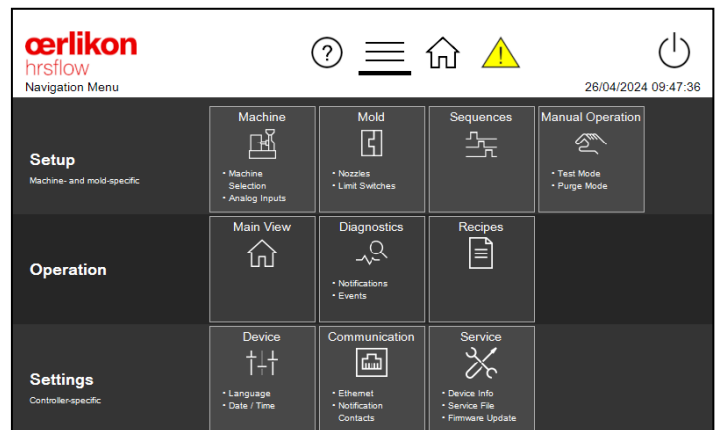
œrlikon
hrsflow
Navigation Menu

26/04/2024 09:47:36

Setup
Machine- and mold-specific

Machine
• Machine Selection
• Analog Inputs

Mold
• Nozzles
• Limit Switches

Sequences

Manual Operation
• Test Mode
• Purge Mode

Operation

Main View

Diagnostics
• Notifications
• Events

Recipes

Settings
Controller-specific

Device
• Language
• Date / Time

Communication
• Ethernet
• Notification Contacts

Service
• Device Info
• Service File
• Firmware Update